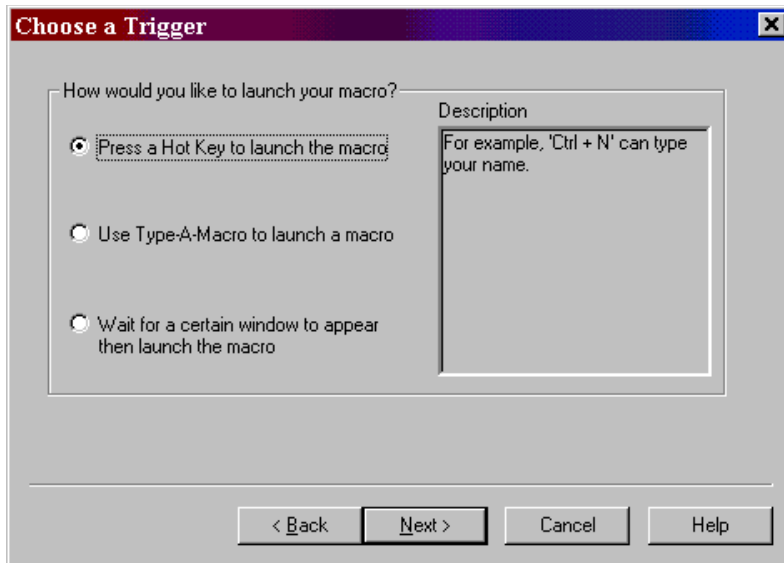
Choose a Trigger

How would you like to launch your macro?

Press a Hot Key to launch the macro

Use Type-A-Macro to launch a macro

Wait for a certain window to appear then launch the macro

Description

For example, 'Ctrl + N' can type your name.

< Back

Next >

Cancel

Help